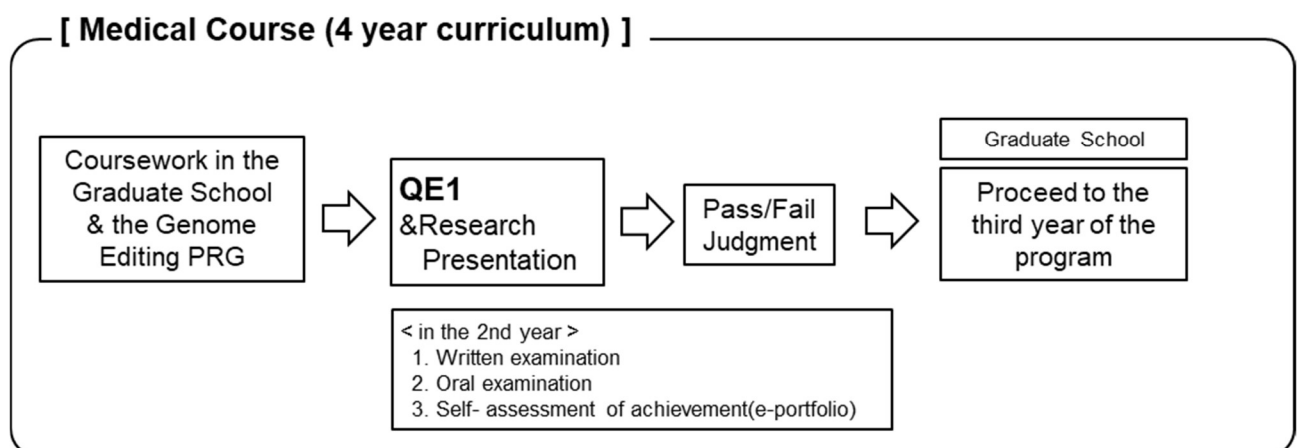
[ Medical Course (4 year curriculum) ]

Coursework in the Graduate School & the Genome Editing PRG

QE1
&Research Presentation

Pass/Fail Judgment

Graduate School

Proceed to the third year of the program

< in the 2nd year >
1. Written examination
2. Oral examination
3. Self- assessment of achievement(e-portfolio)